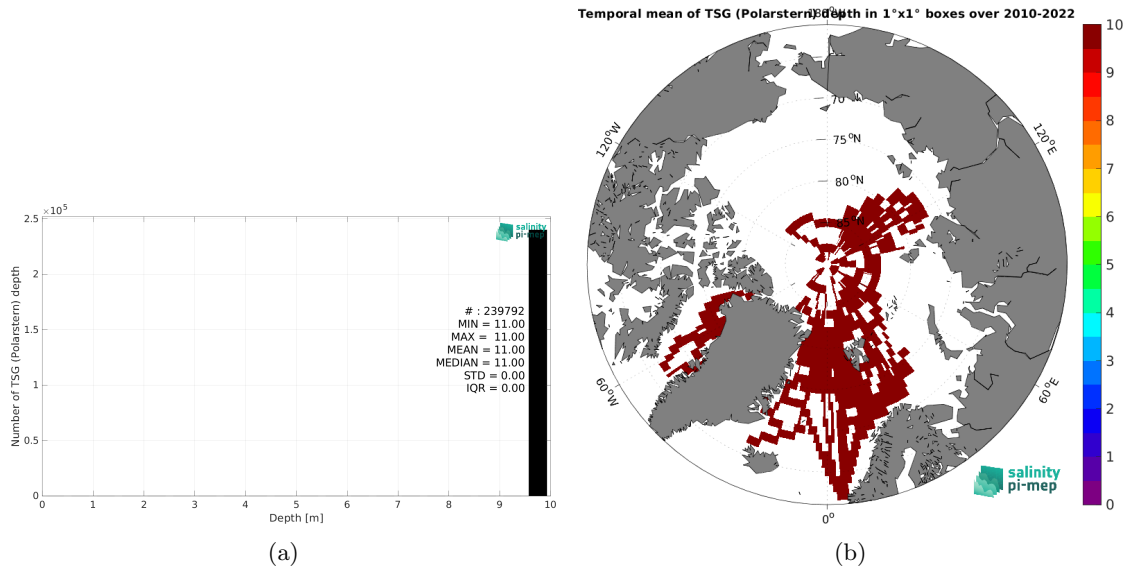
$\times 10^5$
2.5
2
1.5
1
0.5
0
Number of TSG (Polarstern) depth
salinity pi-mep
# : 239792
MIN = 11.00
MAX = 11.00
MEAN = 11.00
MEDIAN = 11.00
STD = 0.00
IQR = 0.00
0 1 2 3 4 5 6 7 8 9 10
Depth [m]
(a)

Temporal mean of TSG (Polarstern) depth in 1°x1° boxes over 2010-2022
180°
70 °N
75 °N
80 °N
85 °N
120°W
120°E
60°W
60°E
0°
salinity pi-mep
10
9
8
7
6
5
4
3
2
1
0
(b)